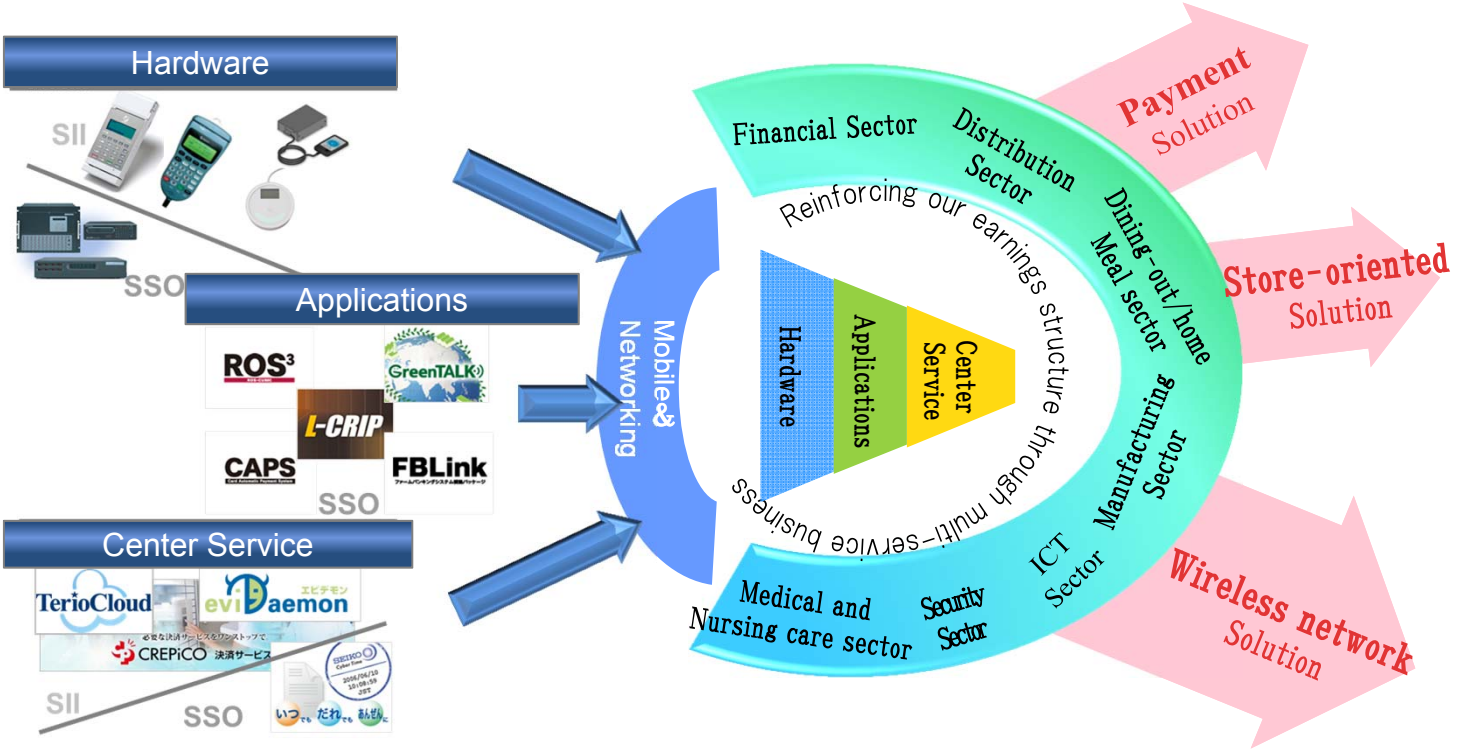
Hardware

SII

SSO

Applications

ROS³

GreenTALK

L-CRIP

CAPS

FBLink

ファームバンキングシステム構築パッケージ

SSO

Center Service

TerioCloud

eviDaemon

エビデモン

必要な決済サービスをワンストップで

CREPiCO 決済サービス

SEIKO Cyber Time

2006/06/10 10:08:53 JST

いつでも だれでも あんぜんに

SII

SSO

Mobile& Networking

Financial Sector

Distribution Sector

Dining-out/home Meal sector

Manufacturing Sector

ICT Sector

Security Sector

Medical and Nursing care sector

Reinforcing our earnings structure through multi-service business

Hardware

Applications

Center Service

Payment Solution

Store-oriented Solution

Wireless network Solution